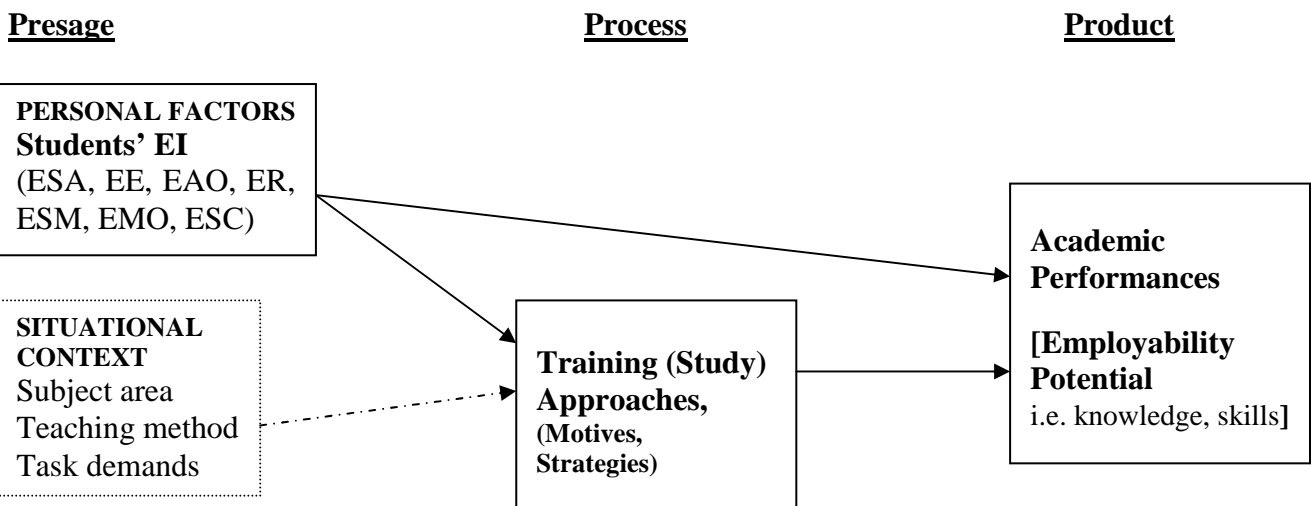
Presage

Process

Product

PERSONAL FACTORS
Students' EI
(ESA, EE, EAO, ER, ESM, EMO, ESC)

SITUATIONAL CONTEXT
Subject area
Teaching method
Task demands

Training (Study) Approaches,
(Motives, Strategies)

Academic Performances

[Employability Potential
i.e. knowledge, skills]